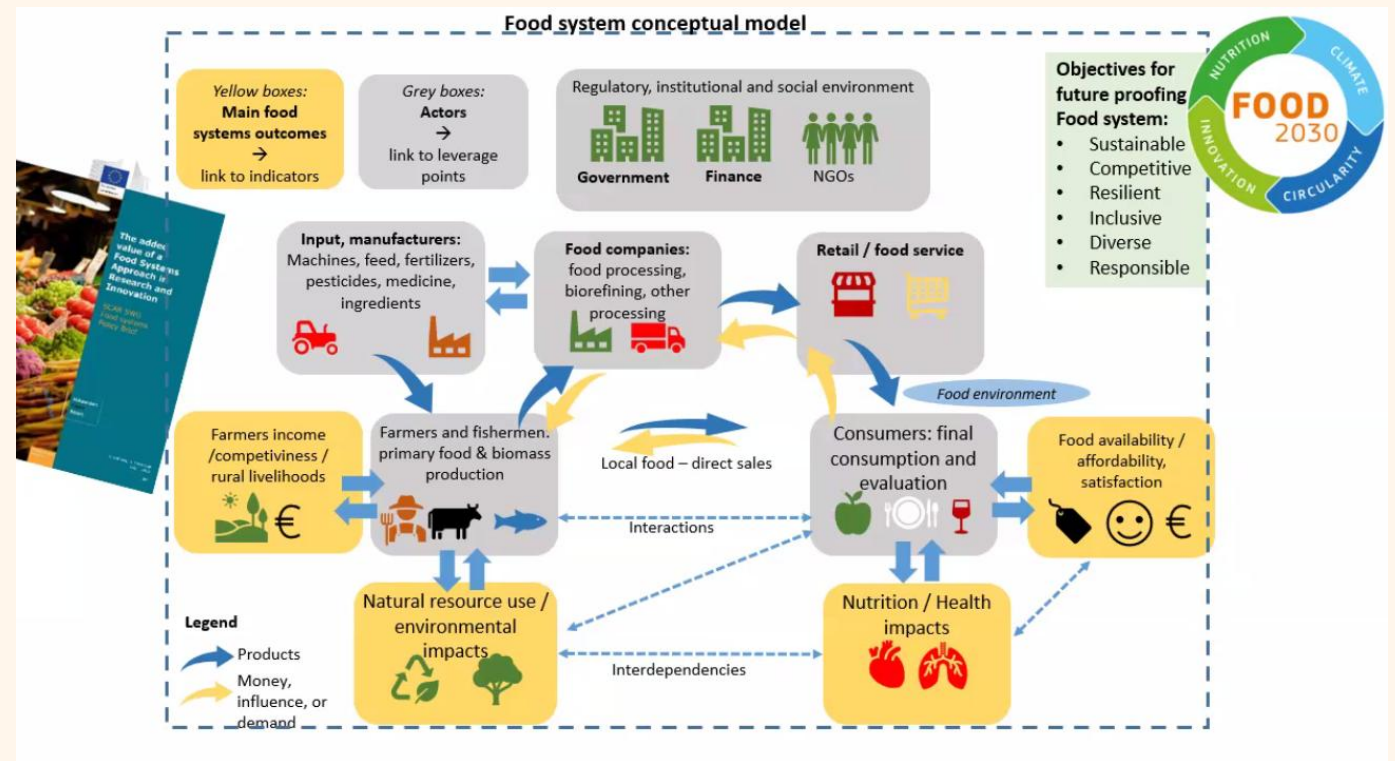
Food system conceptual model

Yellow boxes:
Main food systems outcomes
→
link to indicators

Grey boxes:
Actors
→
link to leverage points

Regulatory, institutional and social environment
Government
Finance
NGOs

Objectives for future proofing Food system:
• Sustainable
• Competitive
• Resilient
• Inclusive
• Diverse
• Responsible

NUTRITION
CLIMATE
FOOD 2030
INNOVATION
CIRCULARITY

The added value of a Food Systems Approach in Research and Innovation
SCAR SWG Food systems Policy Brief

Input, manufacturers: Machines, feed, fertilizers, pesticides, medicine, ingredients

Food companies: food processing, biorefining, other processing

Retail / food service

Food environment

Farmers income /competiviness / rural livelihoods
€

Farmers and fishermen. primary food & biomass production

Local food – direct sales

Consumers: final consumption and evaluation

Food availability / affordability, satisfaction
€

Interactions

Natural resource use / environmental impacts

Nutrition / Health impacts

Interdependencies

Legend
Products
Money, influence, or demand